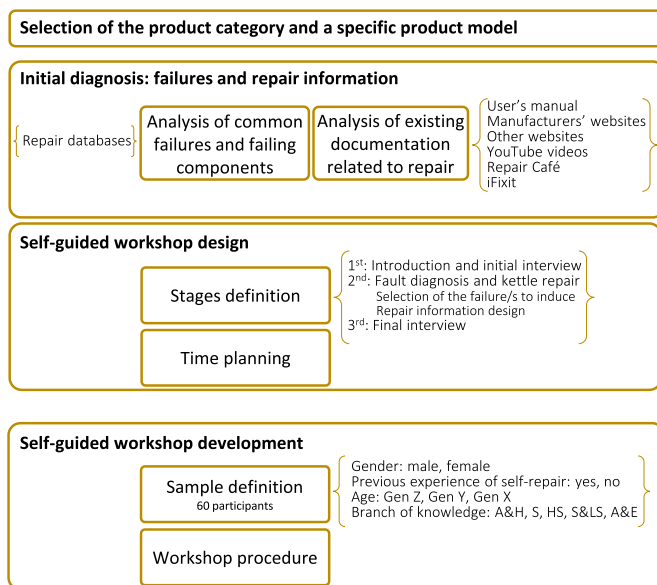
Selection of the product category and a specific product model

Initial diagnosis: failures and repair information

Repair databases

Analysis of common failures and failing components

Analysis of existing documentation related to repair

User's manual
Manufacturers' websites
Other websites
YouTube videos
Repair Café
iFixit

Self-guided workshop design

Stages definition

Time planning

1$^{st}$: Introduction and initial interview
2$^{nd}$: Fault diagnosis and kettle repair
Selection of the failure/s to induce
Repair information design
3$^{rd}$: Final interview

Self-guided workshop development

Sample definition
60 participants

Workshop procedure

Gender: male, female
Previous experience of self-repair: yes, no
Age: Gen Z, Gen Y, Gen X
Branch of knowledge: A&H, S, HS, S&LS, A&E